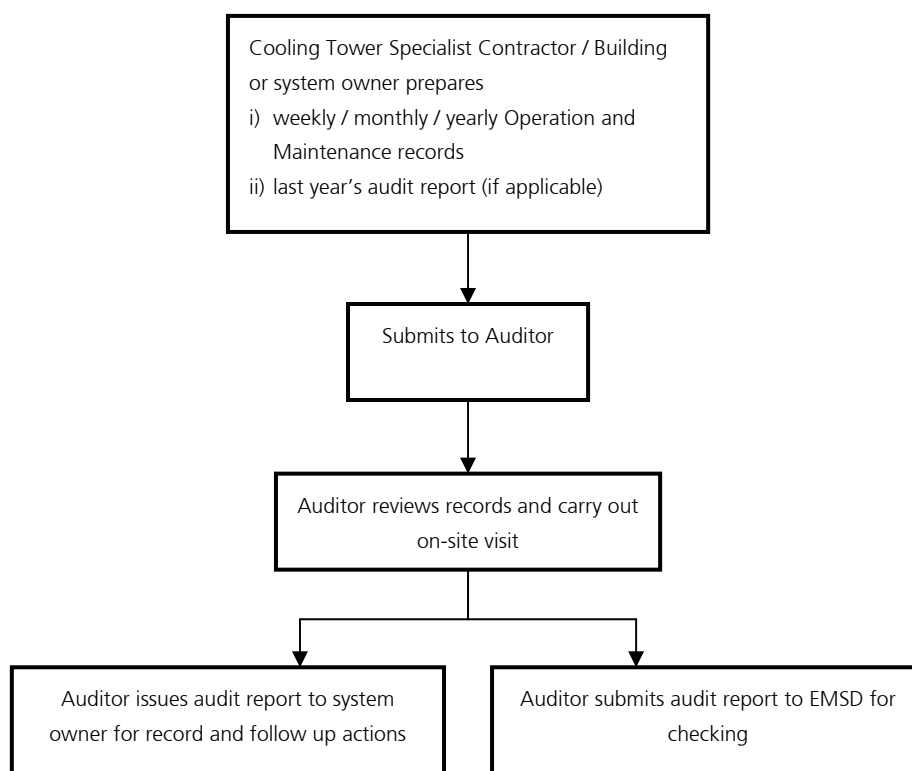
Cooling Tower Specialist Contractor / Building or system owner prepares
i) weekly / monthly / yearly Operation and Maintenance records
ii) last year's audit report (if applicable)

Submits to Auditor

Auditor reviews records and carry out on-site visit

Auditor issues audit report to system owner for record and follow up actions

Auditor submits audit report to EMSD for checking